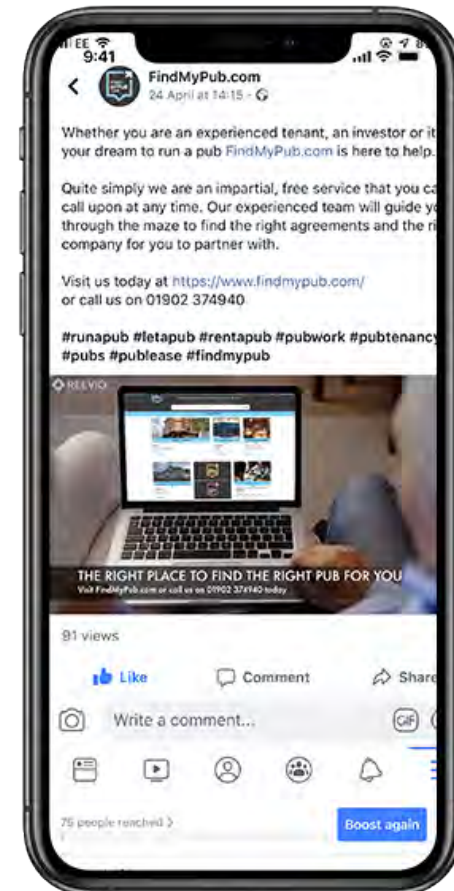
EE
9:41

FindMyPub.com
24 April at 14:15 ·

Whether you are an experienced tenant, an investor or it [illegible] your dream to run a pub FindMyPub.com is here to help.

Quite simply we are an impartial, free service that you ca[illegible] call upon at any time. Our experienced team will guide y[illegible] through the maze to find the right agreements and the ri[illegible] company for you to partner with.

Visit us today at https://www.findmypub.com/
or call us on 01902 374940

#runapub #letapub #rentapub #pubwork #pubtenancy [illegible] #pubs #publease #findmypub

REELVID

THE RIGHT PLACE TO FIND THE RIGHT PUB FOR YOU
Visit FindMyPub.com or call us on 01902 374940 today

91 views

Like Comment Shar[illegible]

Write a comment...

GIF

75 people reached >

Boost again